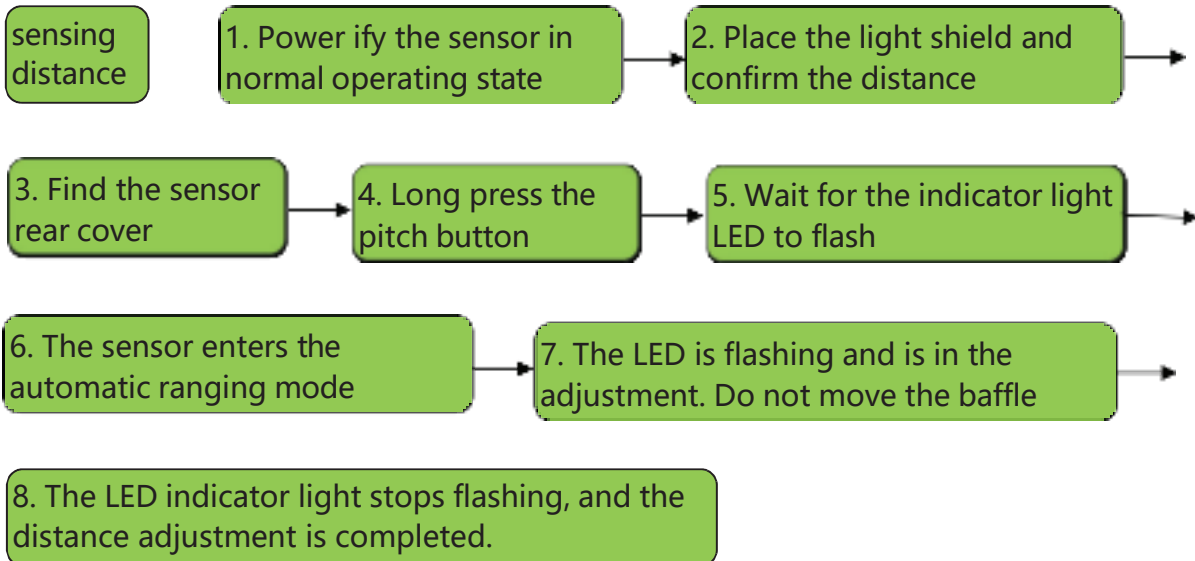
sensing distance

1. Power ify the sensor in normal operating state

2. Place the light shield and confirm the distance

3. Find the sensor rear cover

4. Long press the pitch button

5. Wait for the indicator light LED to flash

6. The sensor enters the automatic ranging mode

7. The LED is flashing and is in the adjustment. Do not move the baffle

8. The LED indicator light stops flashing, and the distance adjustment is completed.